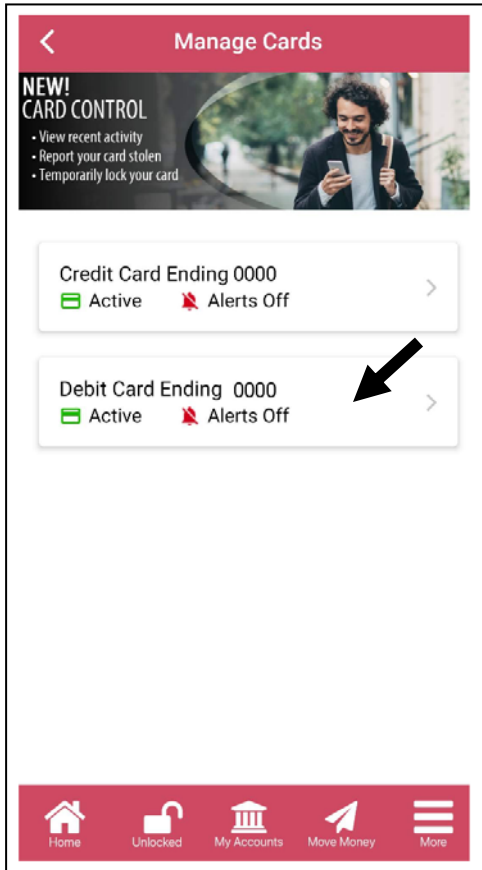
Manage Cards

NEW!
CARD CONTROL
• View recent activity
• Report your card stolen
• Temporarily lock your card

Credit Card Ending 0000
Active Alerts Off

Debit Card Ending 0000
Active Alerts Off

Home Unlocked My Accounts Move Money More